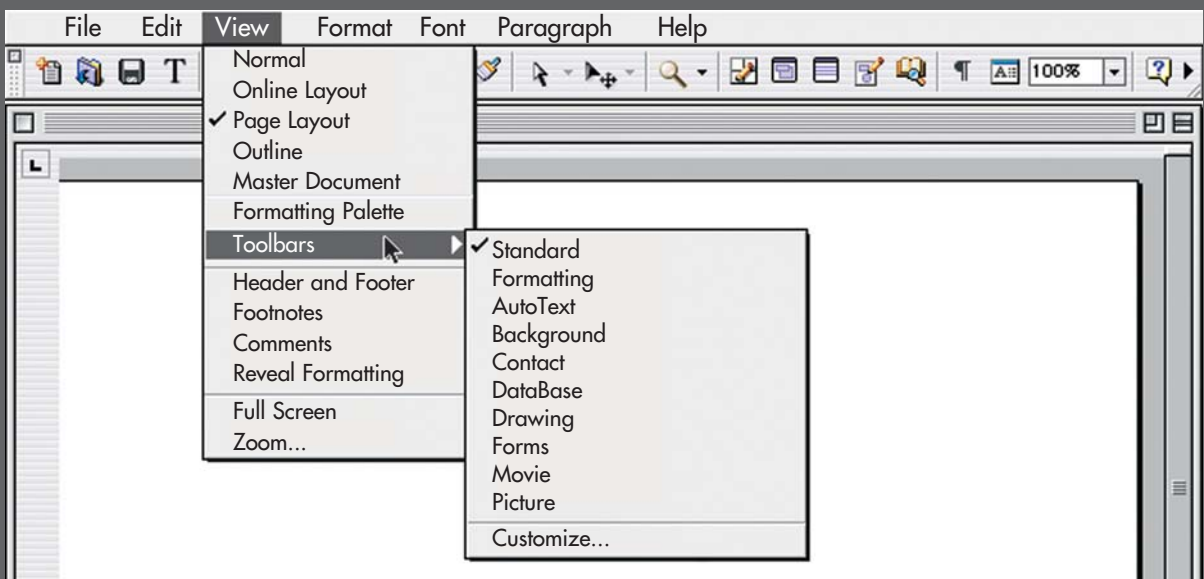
File Edit View Format Font Paragraph Help

T

100%

Normal
Online Layout
✓ Page Layout
Outline
Master Document
Formatting Palette
Toolbars
Header and Footer
Footnotes
Comments
Reveal Formatting
Full Screen
Zoom...

✓ Standard
Formatting
AutoText
Background
Contact
DataBase
Drawing
Forms
Movie
Picture
Customize...